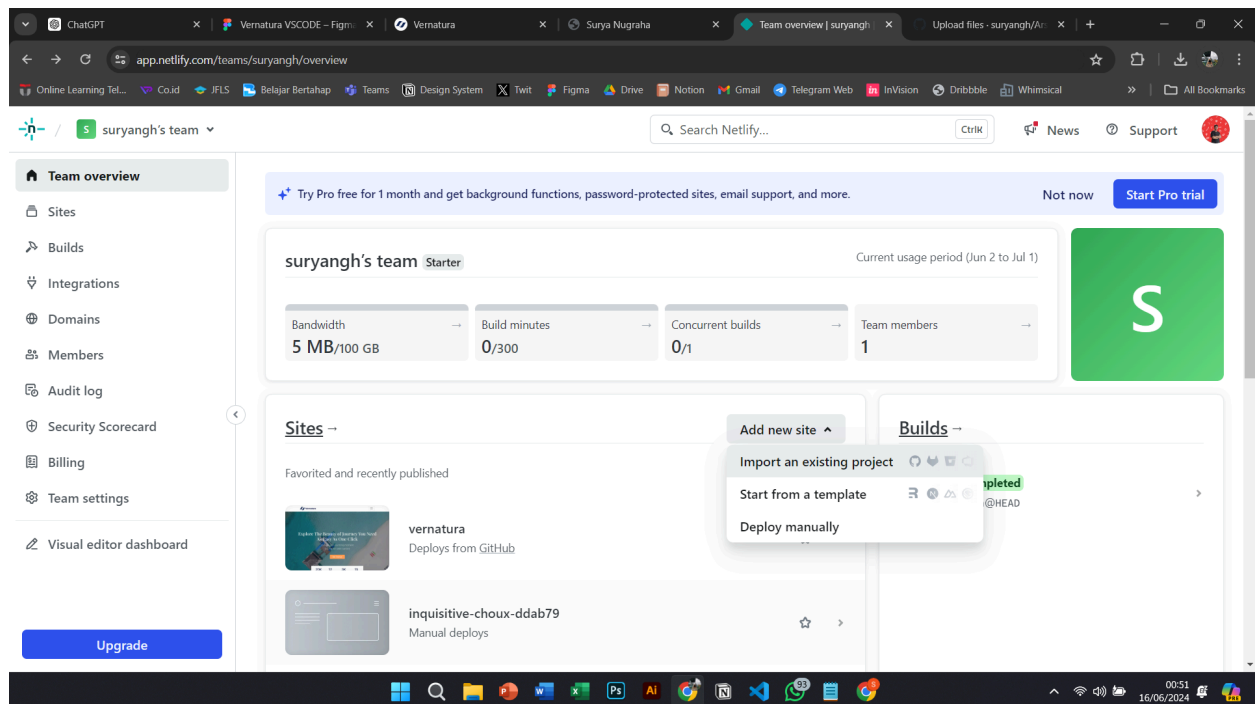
ChatGPT
Vernatura VSCODE – Figma
Vernatura
Surya Nugraha
Team overview | suryangh
Upload files · suryangh/An

app.netlify.com/teams/suryangh/overview

Online Learning Tel... Co.id JFLS Belajar Bertahap Teams Design System Twit Figma Drive Notion Gmail Telegram Web InVision Dribbble Whimsical All Bookmarks

suryangh's team
Search Netlify...
Ctrl K
News
Support

Team overview
Sites
Builds
Integrations
Domains
Members
Audit log
Security Scorecard
Billing
Team settings
Visual editor dashboard
Upgrade

Try Pro free for 1 month and get background functions, password-protected sites, email support, and more.
Not now
Start Pro trial

suryangh's team Starter
Current usage period (Jun 2 to Jul 1)

Bandwidth
5 MB/100 GB
Build minutes
0/300
Concurrent builds
0/1
Team members
1

S

Sites →
Add new site
Import an existing project
Start from a template
Deploy manually
Favorited and recently published
vernatura
Deploys from GitHub
inquisitive-choux-ddab79
Manual deploys

Builds →
npleted
@HEAD

00:51
16/06/2024